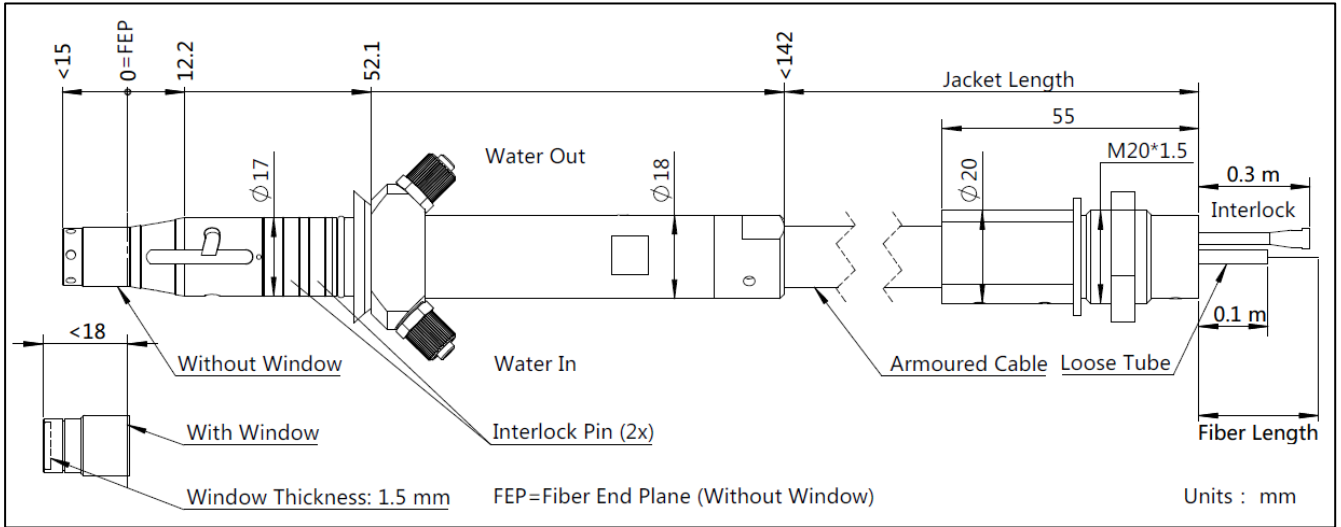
<15
0=FEP
12.2
52.1
<142
Jacket Length
55
M20*1.5
0.3 m
Interlock
Water Out
$\phi 17$
$\phi 18$
$\phi 20$
<18
Without Window
Water In
Armoured Cable
Loose Tube
0.1 m
With Window
Interlock Pin (2x)
Fiber Length
Window Thickness: 1.5 mm
FEP=Fiber End Plane (Without Window)
Units : mm